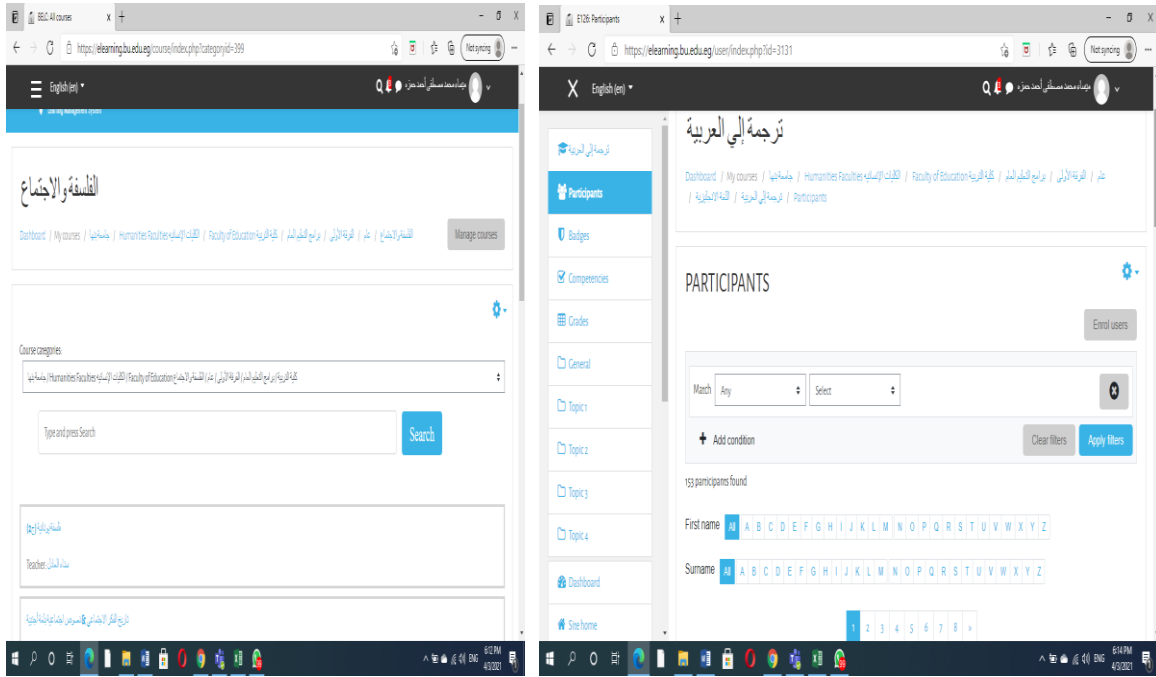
BELC: All courses
https://elearning.bu.edu.eg/course/index.php?categoryid=399
Not syncing
English (en)
Learning Management System

الفلسفة والإجتماع

Dashboard / My courses / Humanities Faculties / Faculty of Education / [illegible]

Manage courses

Course categories:
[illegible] / Humanities Faculties / Faculty of Education / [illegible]

Type and press Search
Search

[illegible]
Teacher: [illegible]

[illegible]

6:12 PM
4/3/2021
ENG

E126: Participants
https://elearning.bu.edu.eg/user/index.php?id=3131
Not syncing
English (en)

ترجمة إلي العربية

Dashboard / My courses / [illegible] / Humanities Faculties / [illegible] / Faculty of Education / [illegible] / ترجمة إلي العربية / Participants

ترجمة إلي العربية
Participants
Badges
Competencies
Grades
General
Topic 1
Topic 2
Topic 3
Topic 4
Dashboard
Site home

PARTICIPANTS

Enrol users

Match Any Select
Add condition
Clear filters
Apply filters

153 participants found

First name All A B C D E F G H I J K L M N O P Q R S T U V W X Y Z

Surname All A B C D E F G H I J K L M N O P Q R S T U V W X Y Z

1 2 3 4 5 6 7 8 »

6:14 PM
4/3/2021
ENG